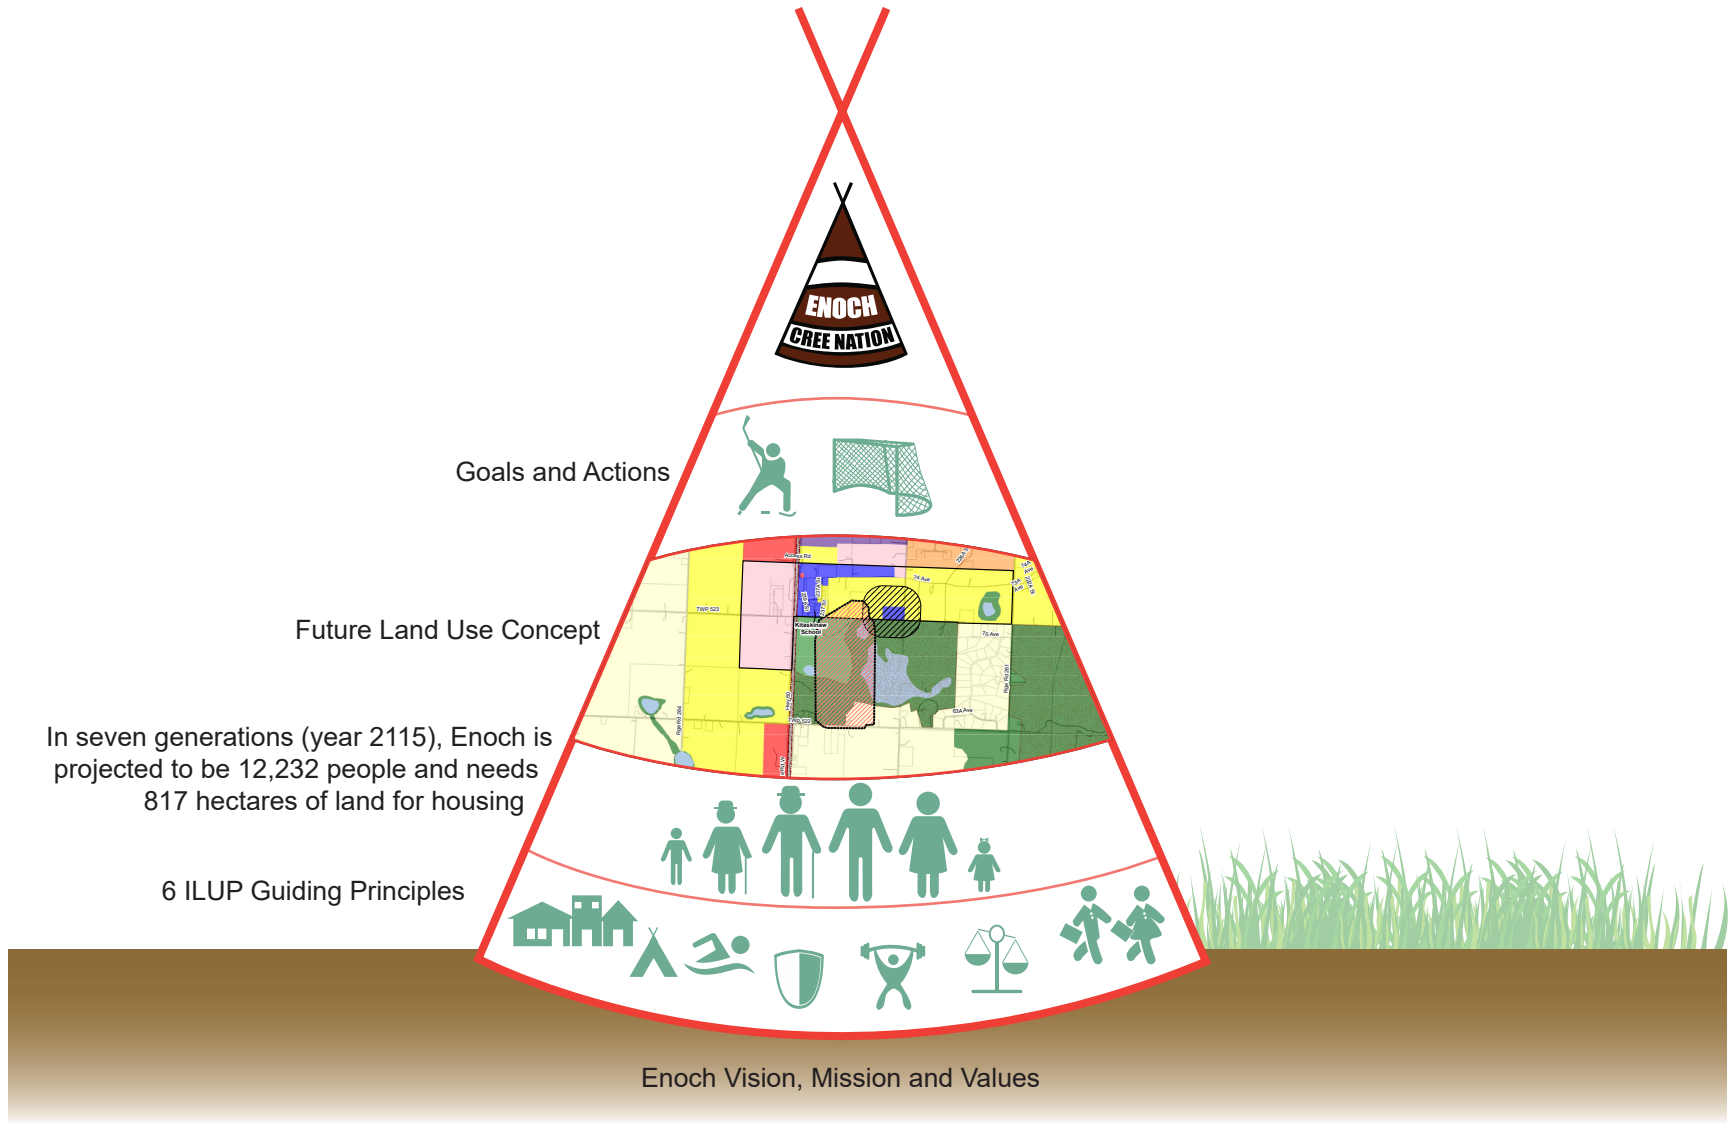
ENOCH
CREE NATION

Goals and Actions

Future Land Use Concept

In seven generations (year 2115), Enoch is projected to be 12,232 people and needs 817 hectares of land for housing

6 ILUP Guiding Principles

Enoch Vision, Mission and Values